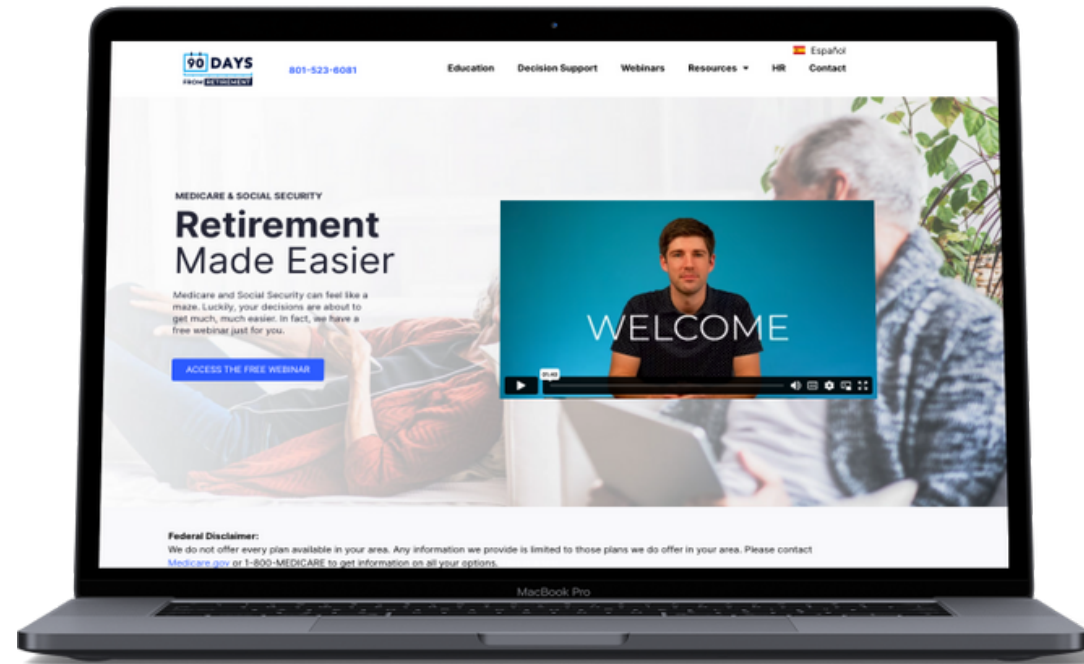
90 DAYS FROM RETIREMENT

801-523-6081

Español

Education Decision Support Webinars Resources HR Contact

MEDICARE & SOCIAL SECURITY

Retirement Made Easier

Medicare and Social Security can feel like a maze. Luckily, your decisions are about to get much, much easier. In fact, we have a free webinar just for you.

ACCESS THE FREE WEBINAR

WELCOME

01:40

Federal Disclaimer:
We do not offer every plan available in your area. Any information we provide is limited to those plans we do offer in your area. Please contact Medicare.gov or 1-800-MEDICARE to get information on all your options.

MacBook Pro